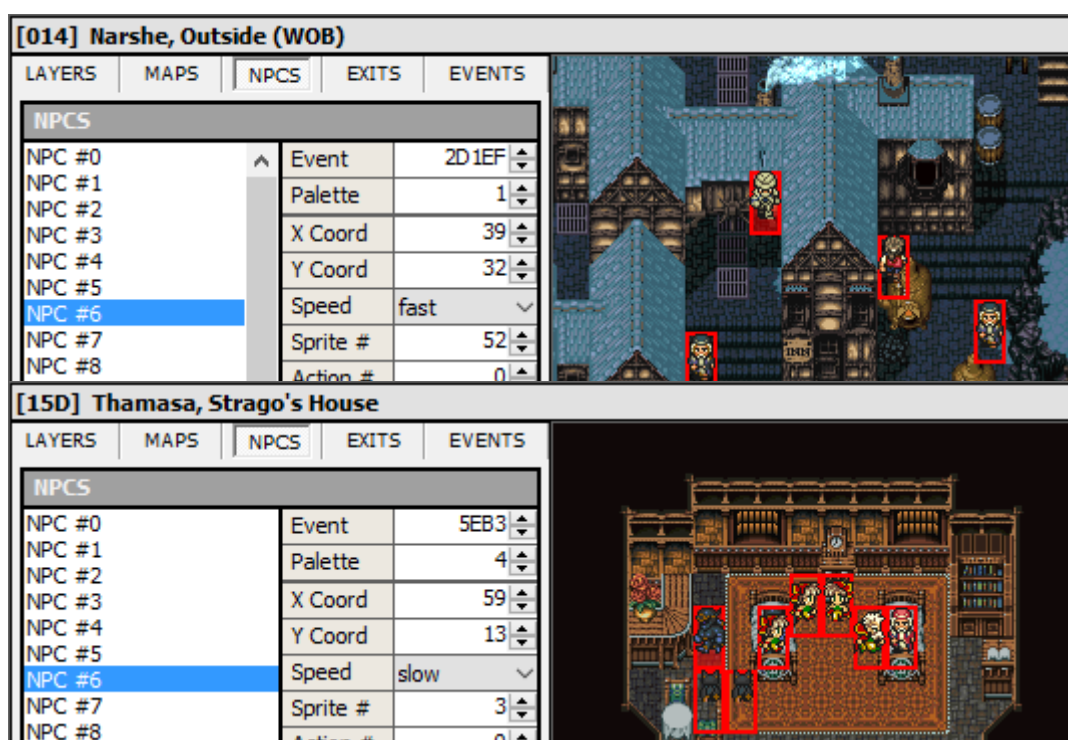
[014] Narshe, Outside (WOB)

LAYERS MAPS NPCS EXITS EVENTS

NPCS

NPC #0
NPC #1
NPC #2
NPC #3
NPC #4
NPC #5
NPC #6
NPC #7
NPC #8

| | |
|---|---|
| Event | 2D1EF |
| Palette | 1 |
| X Coord | 39 |
| Y Coord | 32 |
| Speed | fast |
| Sprite # | 52 |
| Action # | 0 |

INN

[15D] Thamasa, Strago's House

LAYERS MAPS NPCS EXITS EVENTS

NPCS

NPC #0
NPC #1
NPC #2
NPC #3
NPC #4
NPC #5
NPC #6
NPC #7
NPC #8

| | |
|---|---|
| Event | 5EB3 |
| Palette | 4 |
| X Coord | 59 |
| Y Coord | 13 |
| Speed | slow |
| Sprite # | 3 |
| Action # | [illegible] |